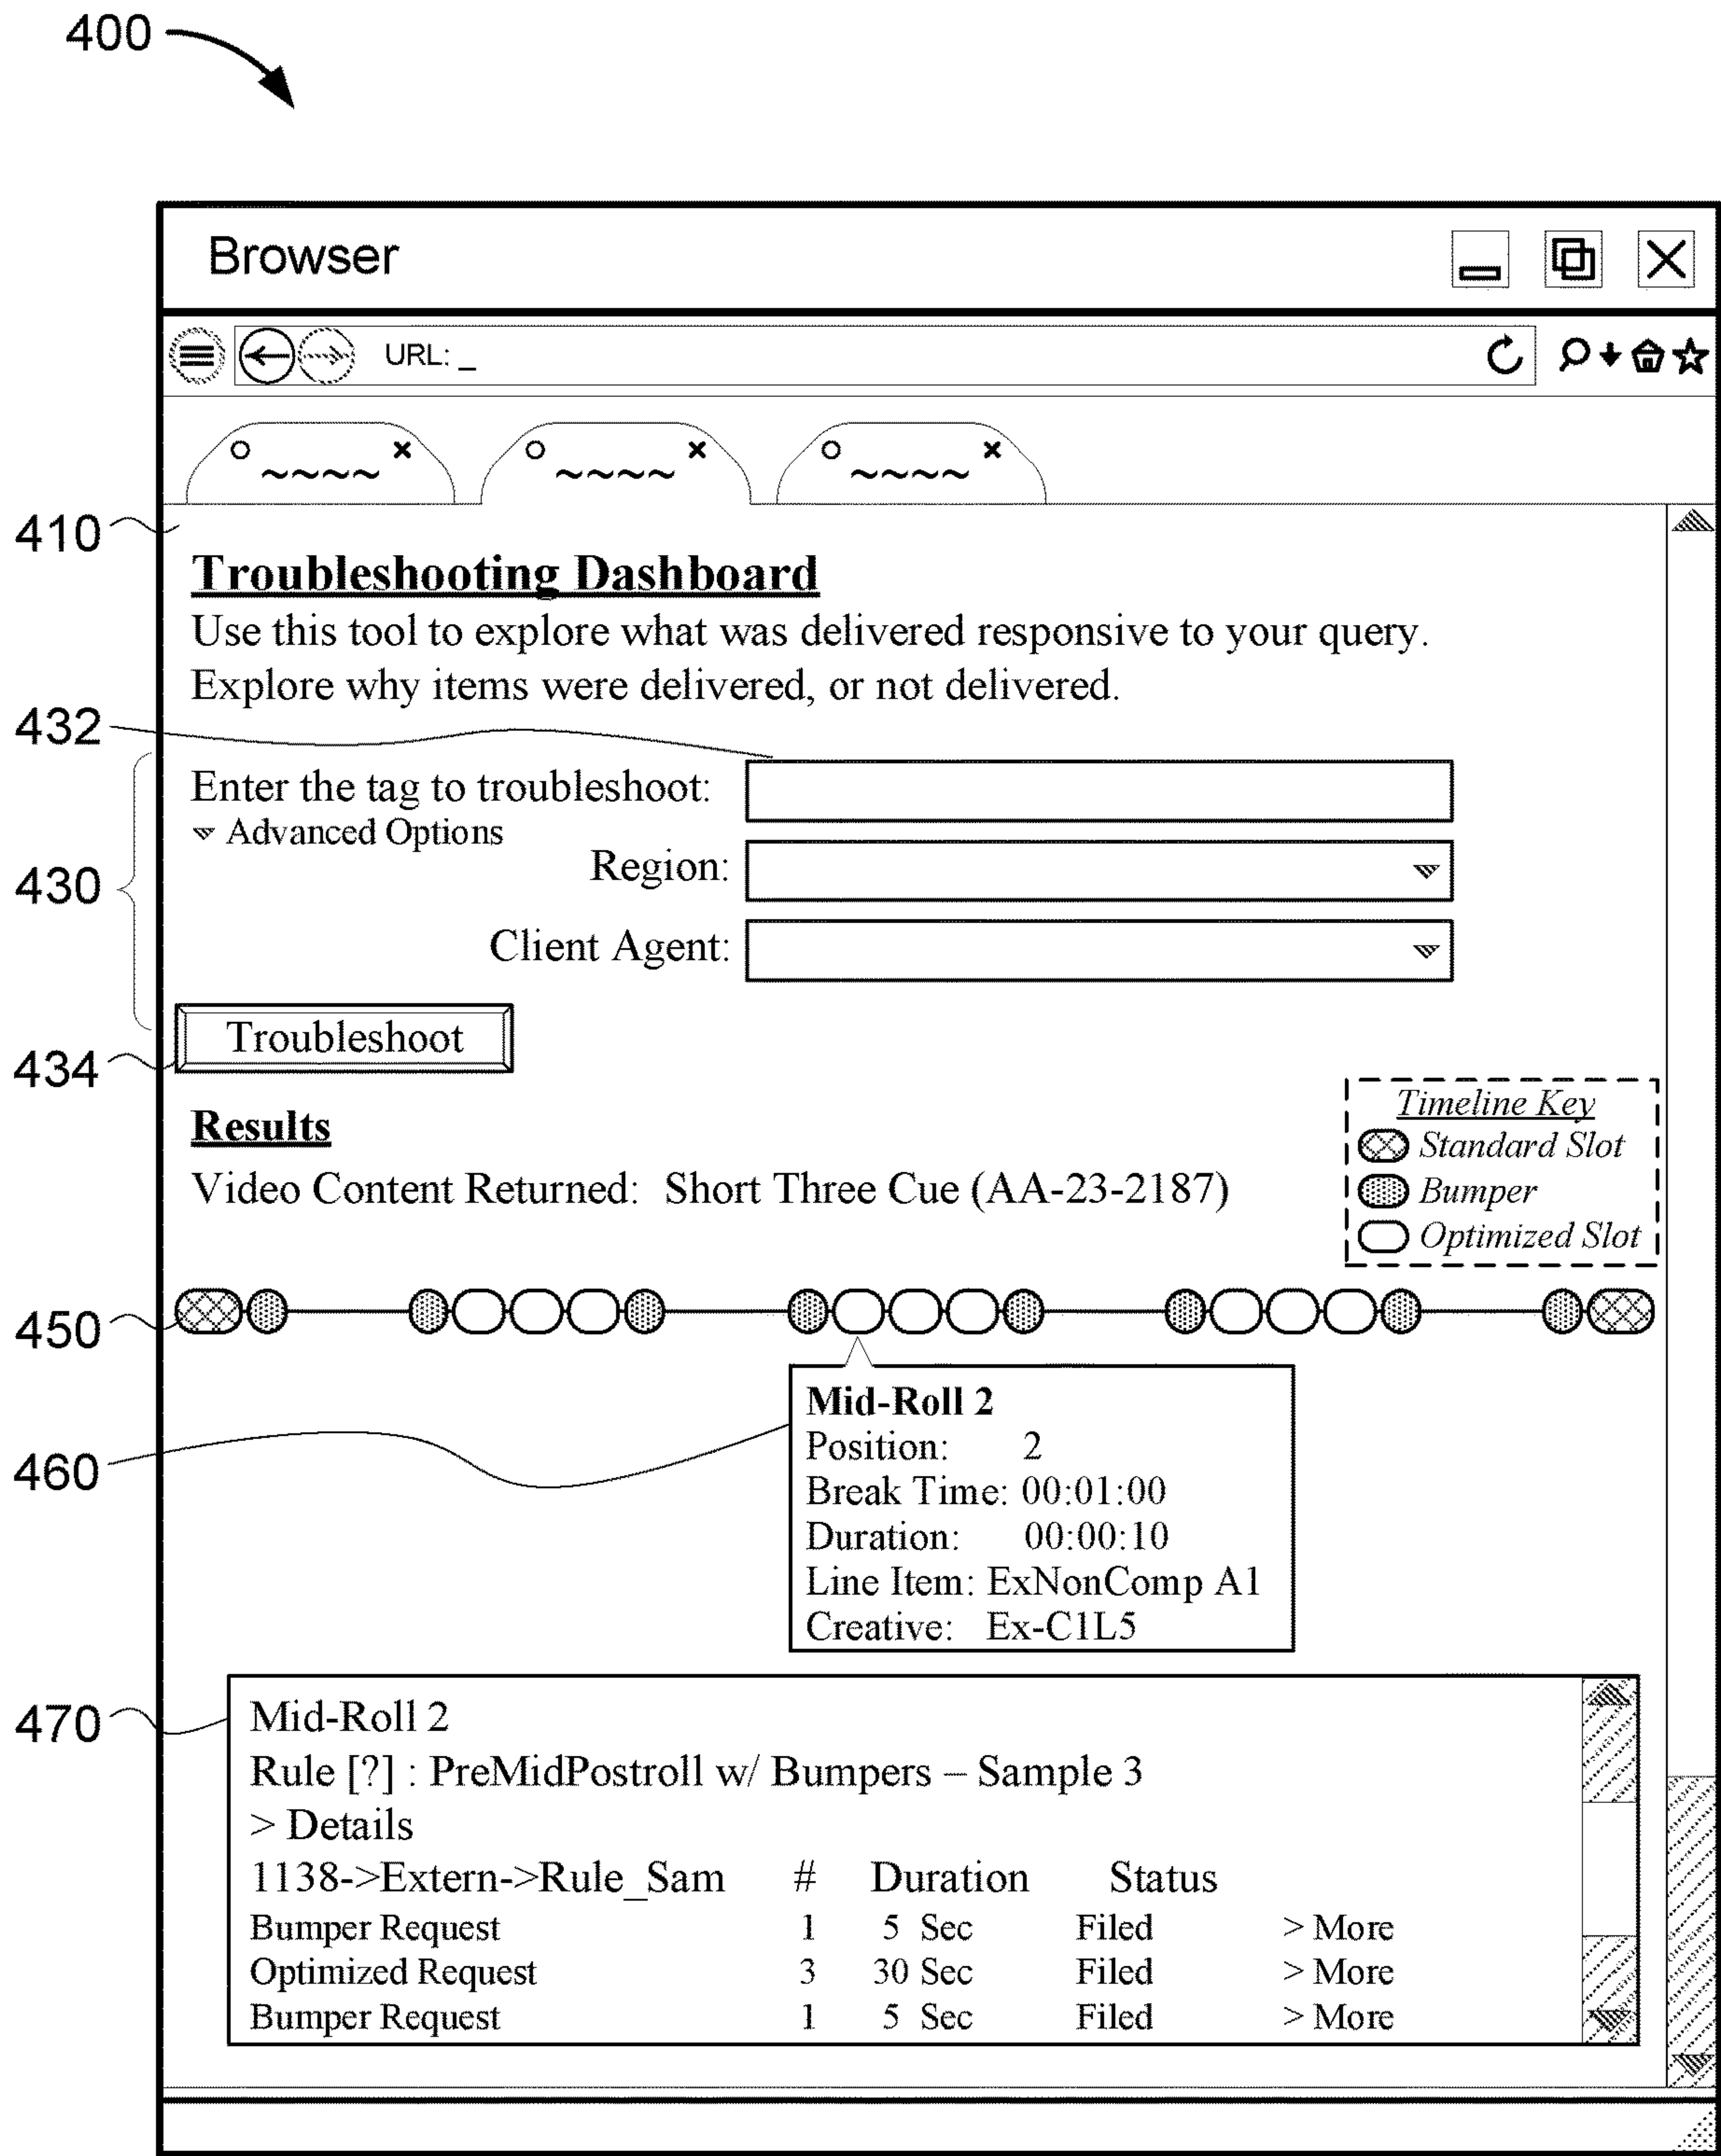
400

Browser

URL: _

~~~~ ~~~~ ~~~~

410

Troubleshooting Dashboard
Use this tool to explore what was delivered responsive to your query. Explore why items were delivered, or not delivered.

432

430

Enter the tag to troubleshoot:
Advanced Options
Region:
Client Agent:

Troubleshoot

434

Results
Video Content Returned: Short Three Cue (AA-23-2187)

Timeline Key
Standard Slot
Bumper
Optimized Slot

450

460

Mid-Roll 2
Position: 2
Break Time: 00:01:00
Duration: 00:00:10
Line Item: ExNonComp A1
Creative: Ex-C1L5

470

Mid-Roll 2
Rule [?] : PreMidPostroll w/ Bumpers – Sample 3
> Details

| 1138->Extern->Rule_Sam | # | Duration | Status | |
|---|---|---|---|---|
| Bumper Request | 1 | 5 Sec | Filed | > More |
| Optimized Request | 3 | 30 Sec | Filed | > More |
| Bumper Request | 1 | 5 Sec | Filed | > More |